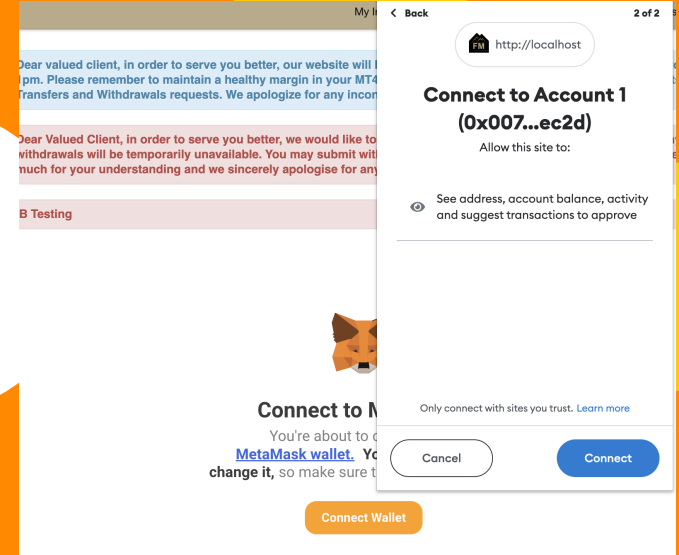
My I

Dear valued client, in order to serve you better, our website will
lpm. Please remember to maintain a healthy margin in your MT4
Transfers and Withdrawals requests. We apologize for any incon

Dear Valued Client, in order to serve you better, we would like to
withdrawals will be temporarily unavailable. You may submit wit
much for your understanding and we sincerely apologise for any

B Testing

Connect to M
You're about to c
MetaMask wallet. Yo
change it, so make sure t

Connect Wallet

< Back
2 of 2

FM http://localhost

Connect to Account 1
(0x007...ec2d)
Allow this site to:

See address, account balance, activity and suggest transactions to approve

Only connect with sites you trust. Learn more

Cancel
Connect